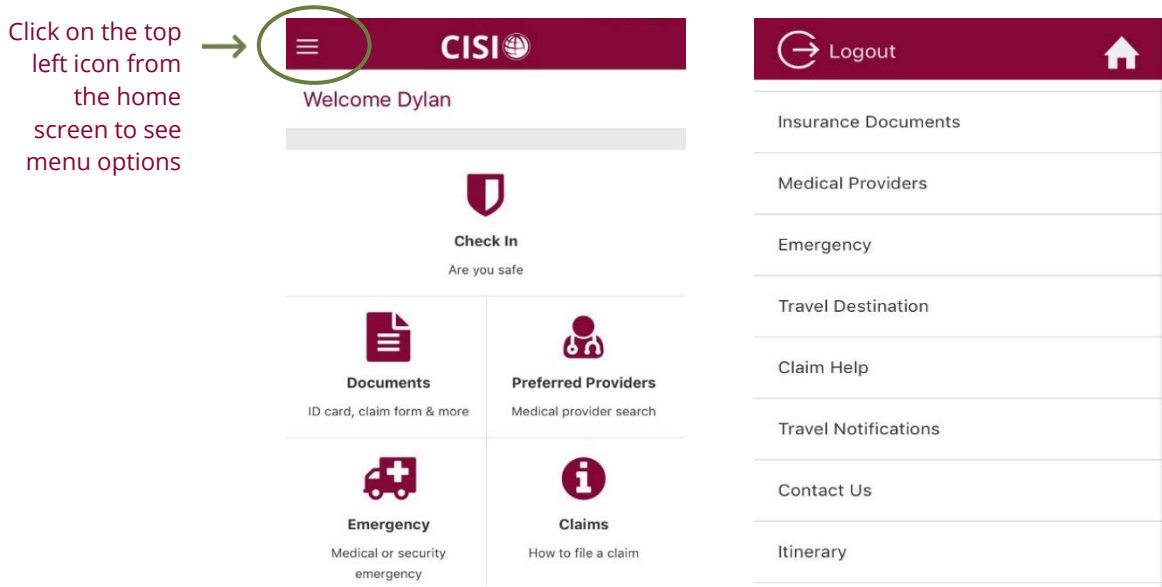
Click on the top left icon from the home screen to see menu options

CISI

Welcome Dylan

Check In
Are you safe

Documents
ID card, claim form & more

Preferred Providers
Medical provider search

Emergency
Medical or security emergency

Claims
How to file a claim

Logout

Insurance Documents

Medical Providers

Emergency

Travel Destination

Claim Help

Travel Notifications

Contact Us

Itinerary